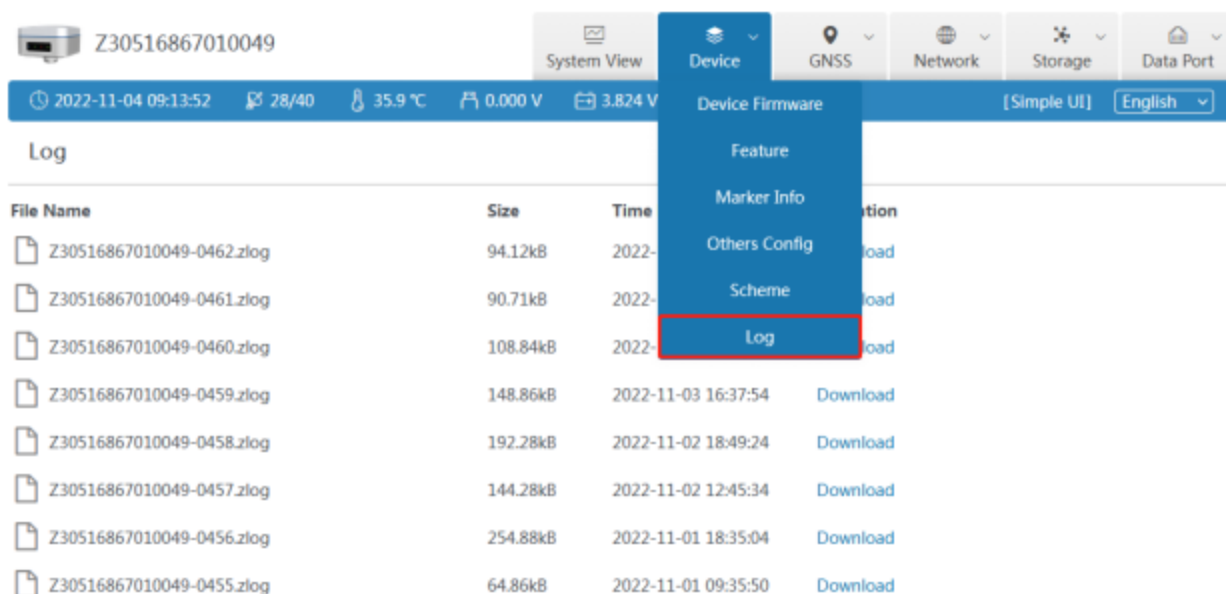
Z30516867010049

System View
Device
GNSS
Network
Storage
Data Port

2022-11-04 09:13:52   28/40   35.9 ℃   0.000 V   3.824 V   [Simple UI]   English

Device Firmware
Feature
Marker Info
Others Config
Scheme
Log

Log

| File Name | Size | Time | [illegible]tion |
|---|---|---|---|
| Z30516867010049-0462.zlog | 94.12kB | 2022-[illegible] | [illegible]load |
| Z30516867010049-0461.zlog | 90.71kB | 2022-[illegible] | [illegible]load |
| Z30516867010049-0460.zlog | 108.84kB | 2022-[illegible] | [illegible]load |
| Z30516867010049-0459.zlog | 148.86kB | 2022-11-03 16:37:54 | Download |
| Z30516867010049-0458.zlog | 192.28kB | 2022-11-02 18:49:24 | Download |
| Z30516867010049-0457.zlog | 144.28kB | 2022-11-02 12:45:34 | Download |
| Z30516867010049-0456.zlog | 254.88kB | 2022-11-01 18:35:04 | Download |
| Z30516867010049-0455.zlog | 64.86kB | 2022-11-01 09:35:50 | Download |